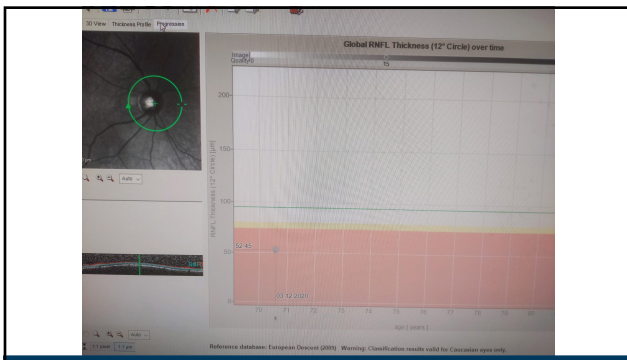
3D View Thickness Profile Progression

Global RNFL Thickness (12° Circle) over time

Image Quality

35

200

150

100

50

RNFL Thickness (12° Circle) [µm]

52.45

01.12.2020

70 71 72 73 74 75 76 77 78 79 80

Age [ years ]

Auto

Auto

Reference database: European Descent (2009) Warning: Classification results valid for Caucasian eyes only.